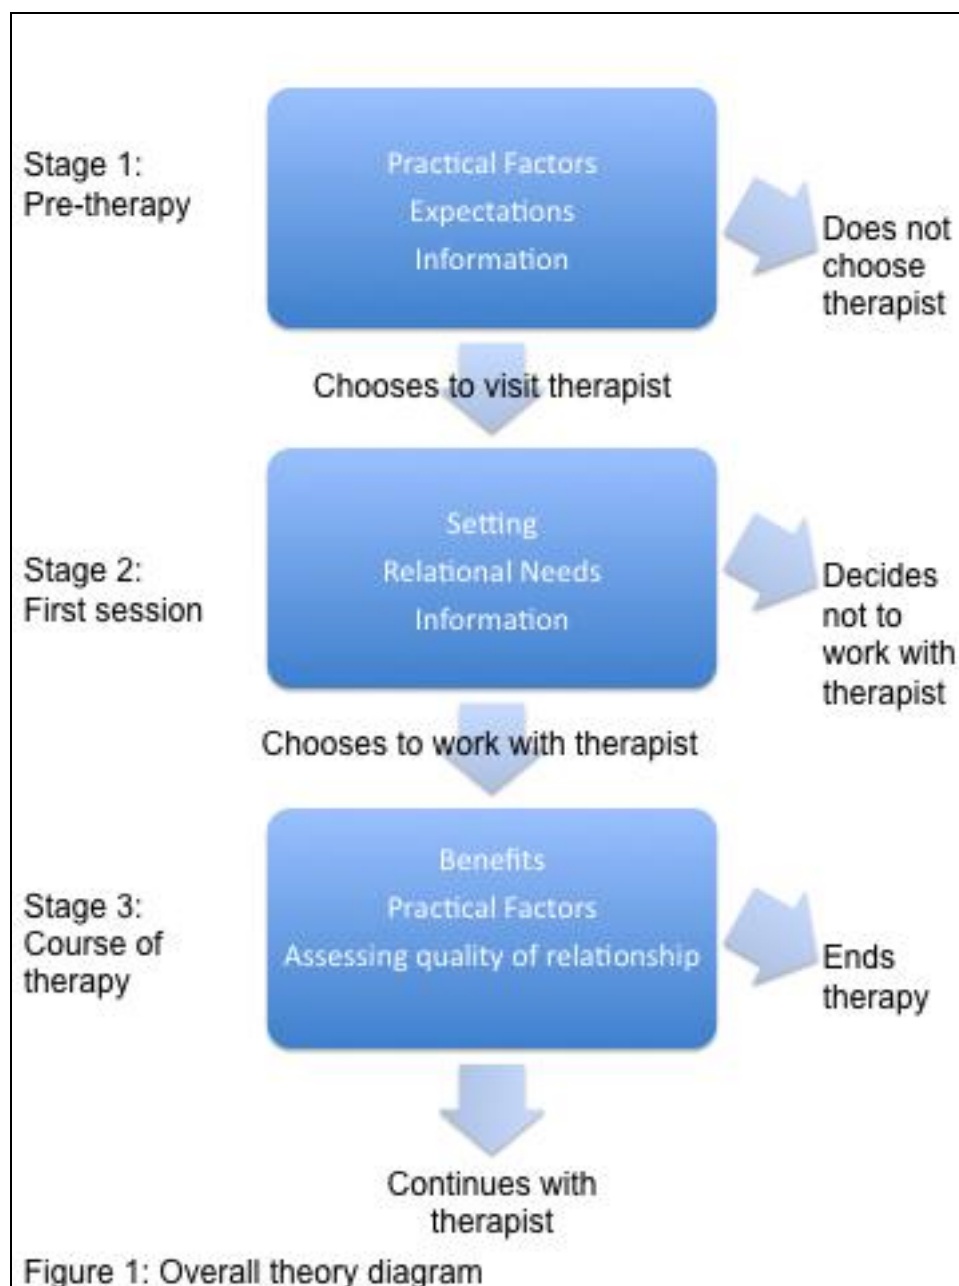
Stage 1:
Pre-therapy

Practical Factors
Expectations
Information

Does not choose therapist

Chooses to visit therapist

Stage 2:
First session

Setting
Relational Needs
Information

Decides not to work with therapist

Chooses to work with therapist

Stage 3:
Course of therapy

Benefits
Practical Factors
Assessing quality of relationship

Ends therapy

Continues with therapist

Figure 1: Overall theory diagram